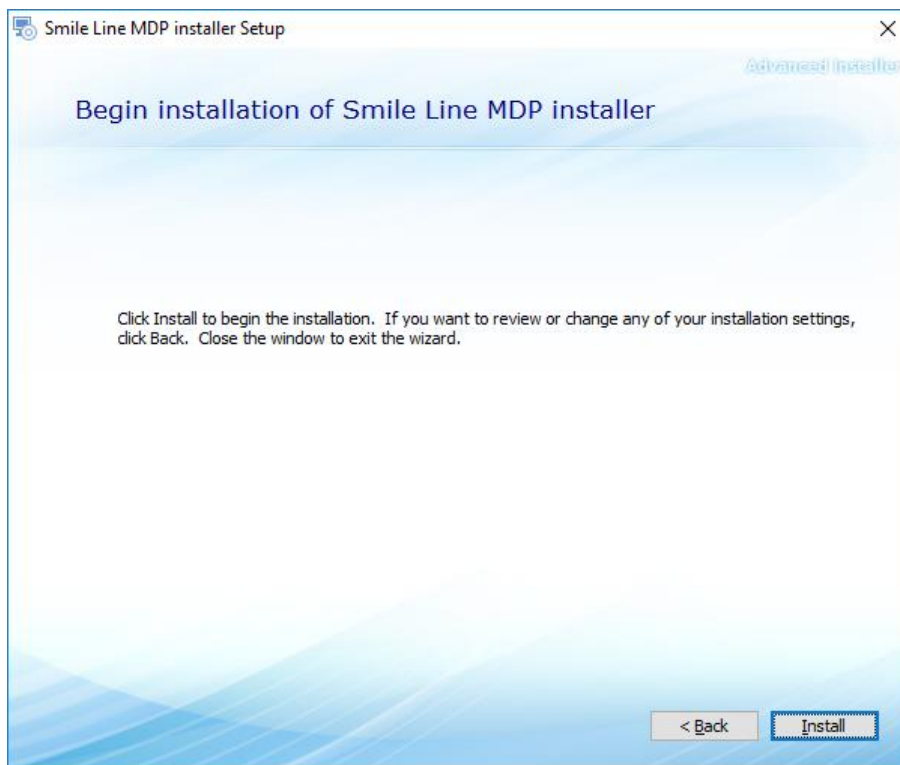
Smile Line MDP installer Setup

×

Advanced Installer

Begin installation of Smile Line MDP installer

Click Install to begin the installation. If you want to review or change any of your installation settings, click Back. Close the window to exit the wizard.

< Back

Install